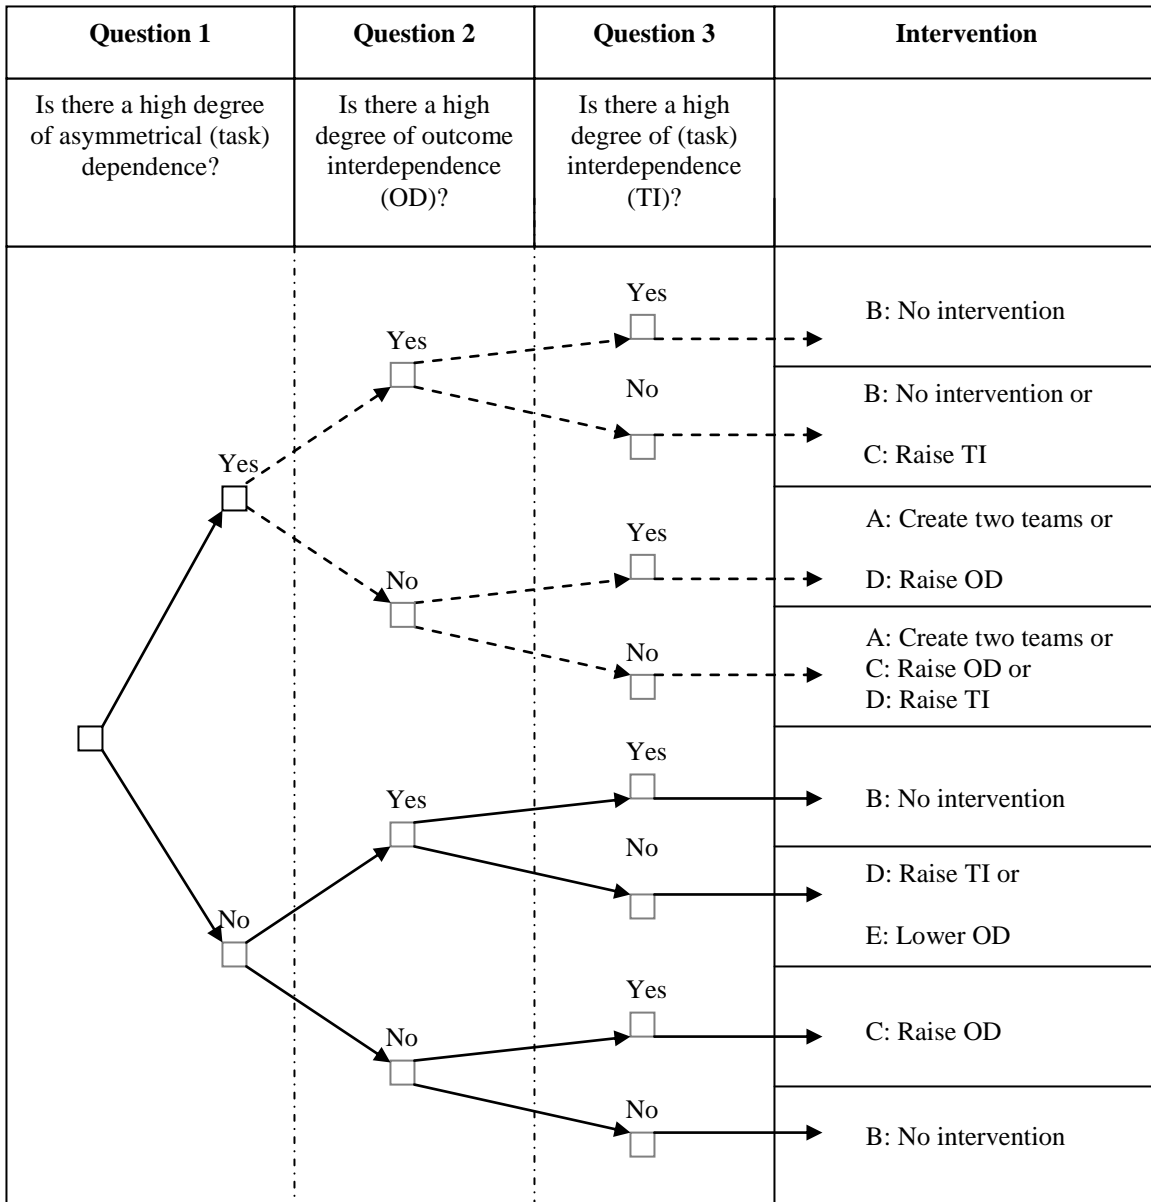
| Question 1 | Question 2 | Question 3 | Intervention |
|---|---|---|---|
| Is there a high degree of asymmetrical (task) dependence? | Is there a high degree of outcome interdependence (OD)? | Is there a high degree of (task) interdependence (TI)? | |

Yes
Yes
Yes
B: No intervention
No
B: No intervention or
C: Raise TI
No
Yes
A: Create two teams or
D: Raise OD
No
A: Create two teams or
C: Raise OD or
D: Raise TI
No
Yes
Yes
B: No intervention
No
D: Raise TI or
E: Lower OD
No
Yes
C: Raise OD
No
B: No intervention